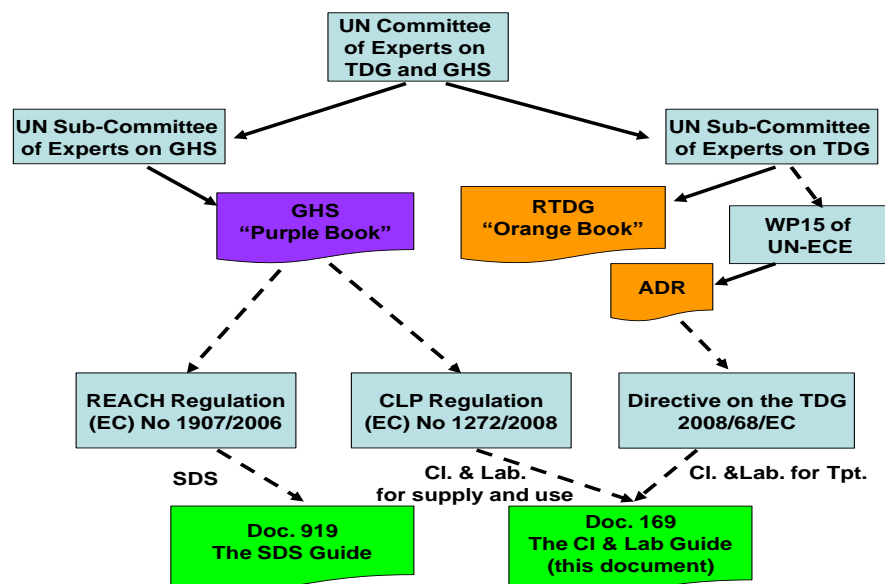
UN Committee of Experts on TDG and GHS

UN Sub-Committee of Experts on GHS

UN Sub-Committee of Experts on TDG

GHS "Purple Book"

RTDG "Orange Book"

WP15 of UN-ECE

ADR

REACH Regulation (EC) No 1907/2006

CLP Regulation (EC) No 1272/2008

Directive on the TDG 2008/68/EC

SDS

Cl. & Lab. for supply and use

Cl. &Lab. for Tpt.

Doc. 919 The SDS Guide

Doc. 169 The Cl & Lab Guide (this document)